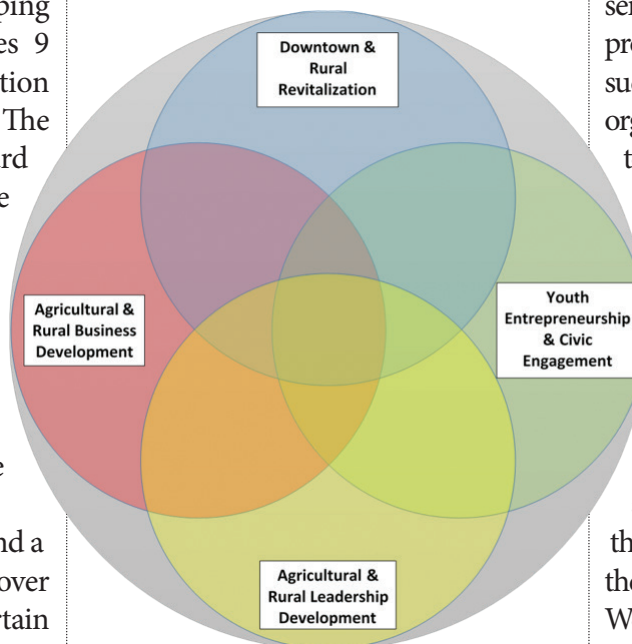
ping
es 9
tion
The
rd
e

e

nd a
over
rtain

Downtown & Rural Revitalization

Agricultural & Rural Business Development

Youth Entrepreneurship & Civic Engagement

Agricultural & Rural Leadership Development

se
pr
su
org
t

th
the
W